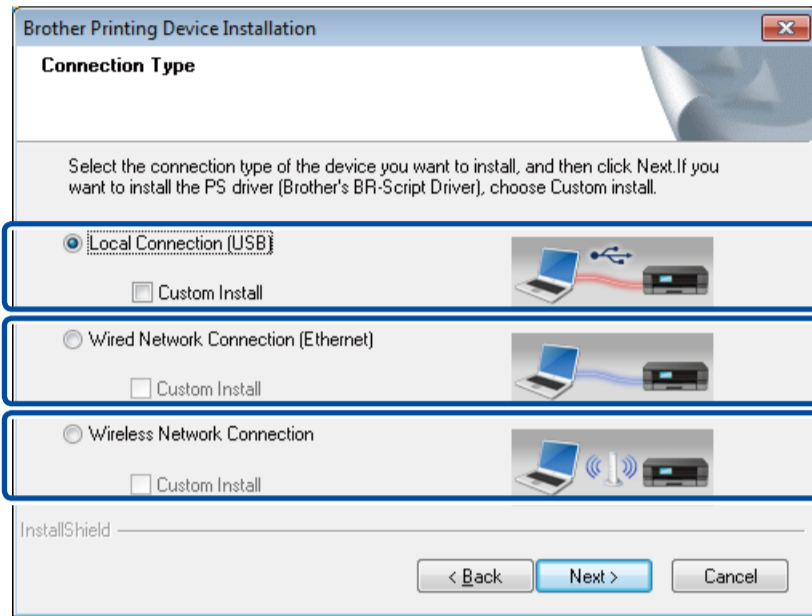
Brother Printing Device Installation

Connection Type

Select the connection type of the device you want to install, and then click Next.If you want to install the PS driver (Brother's BR-Script Driver), choose Custom install.

Local Connection (USB)

Custom Install

Wired Network Connection (Ethernet)

Custom Install

Wireless Network Connection

Custom Install

InstallShield

< Back

Next >

Cancel